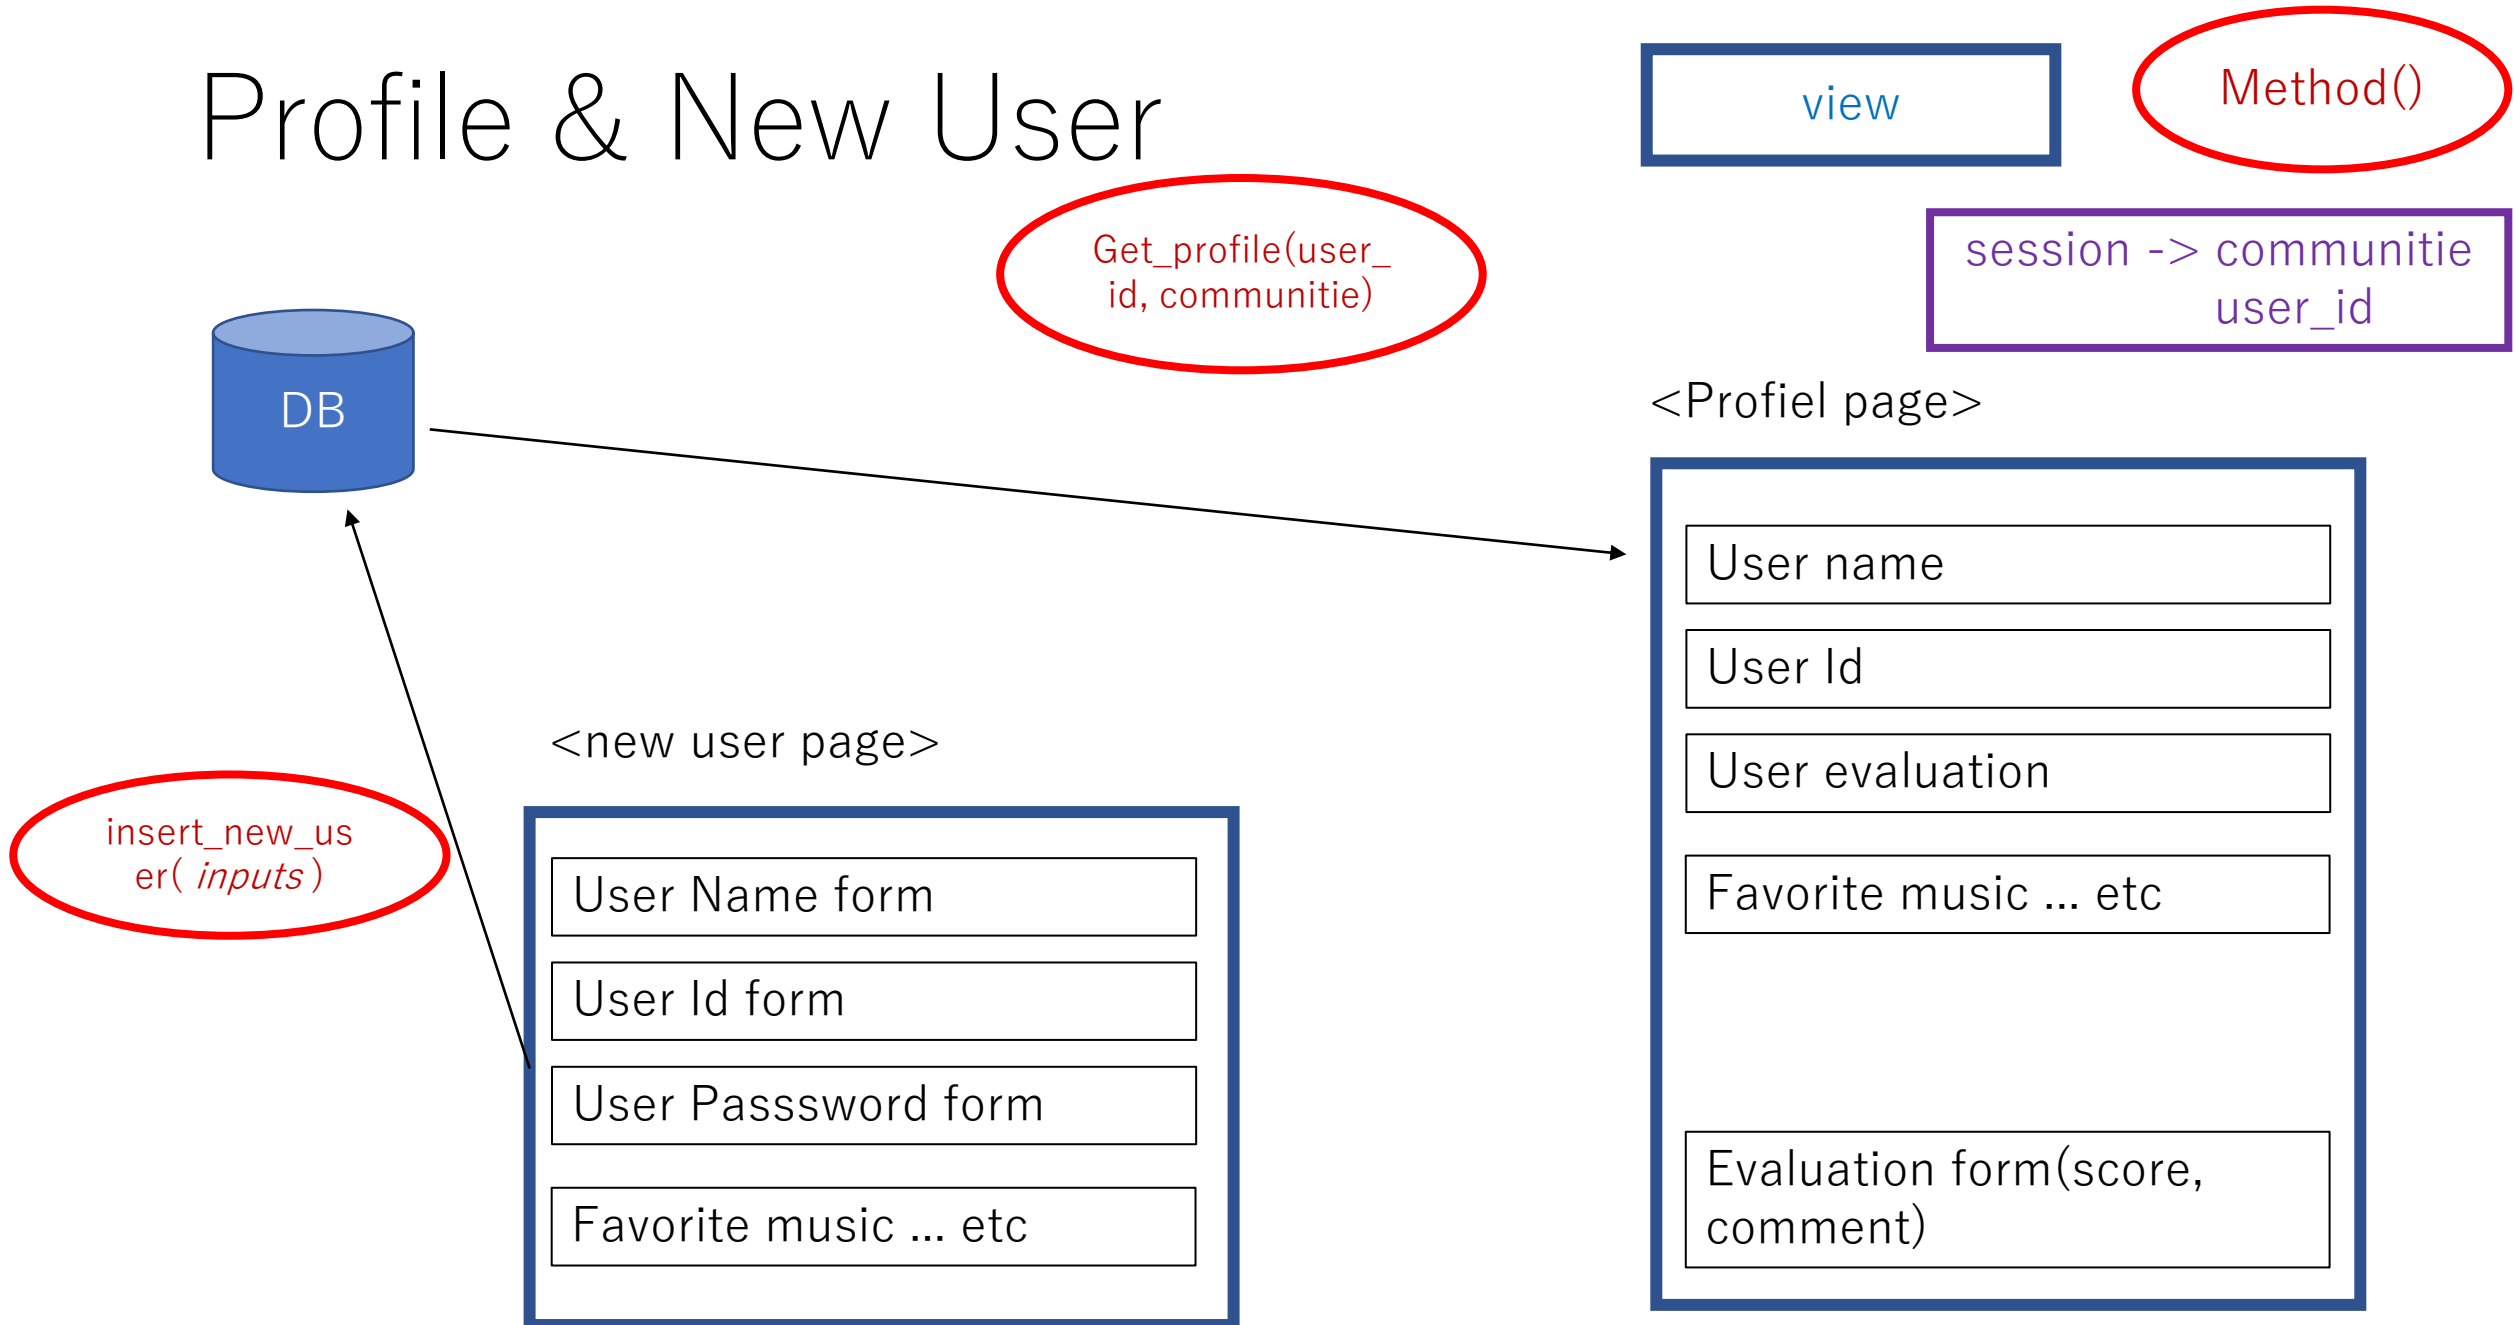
Profile & New User

view

Method()

session -> communitie user_id

Get_profile(user_id, communitie)

DB

<Profiel page>

User name

User Id

User evaluation

Favorite music ... etc

Evaluation form(score, comment)

<new user page>

insert_new_user( inputs )

User Name form

User Id form

User Passsword form

Favorite music ... etc